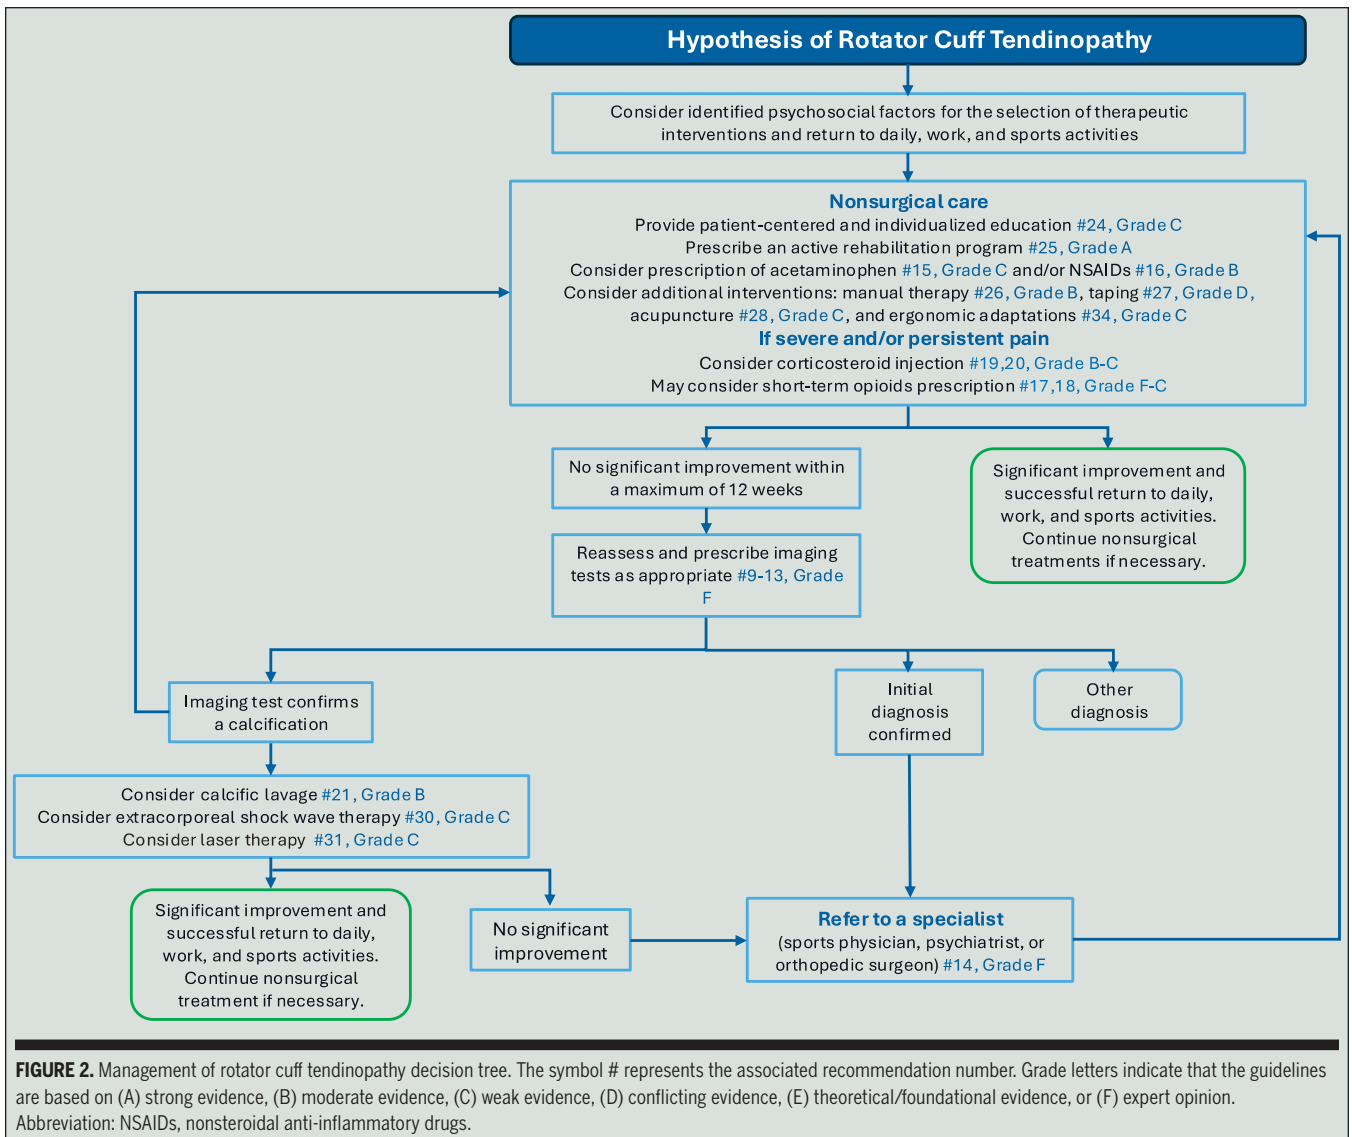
Hypothesis of Rotator Cuff Tendinopathy

Consider identified psychosocial factors for the selection of therapeutic interventions and return to daily, work, and sports activities

Nonsurgical care
Provide patient-centered and individualized education #24, Grade C
Prescribe an active rehabilitation program #25, Grade A
Consider prescription of acetaminophen #15, Grade C and/or NSAIDs #16, Grade B
Consider additional interventions: manual therapy #26, Grade B, taping #27, Grade D, acupuncture #28, Grade C, and ergonomic adaptations #34, Grade C
If severe and/or persistent pain
Consider corticosteroid injection #19,20, Grade B-C
May consider short-term opioids prescription #17,18, Grade F-C

No significant improvement within a maximum of 12 weeks

Significant improvement and successful return to daily, work, and sports activities. Continue nonsurgical treatments if necessary.

Reassess and prescribe imaging tests as appropriate #9-13, Grade F

Imaging test confirms a calcification

Initial diagnosis confirmed

Other diagnosis

Consider calcific lavage #21, Grade B
Consider extracorporeal shock wave therapy #30, Grade C
Consider laser therapy #31, Grade C

Significant improvement and successful return to daily, work, and sports activities. Continue nonsurgical treatment if necessary.

No significant improvement

Refer to a specialist
(sports physician, psychiatrist, or orthopedic surgeon) #14, Grade F

FIGURE 2. Management of rotator cuff tendinopathy decision tree. The symbol # represents the associated recommendation number. Grade letters indicate that the guidelines are based on (A) strong evidence, (B) moderate evidence, (C) weak evidence, (D) conflicting evidence, (E) theoretical/foundational evidence, or (F) expert opinion. Abbreviation: NSAIDs, nonsteroidal anti-inflammatory drugs.